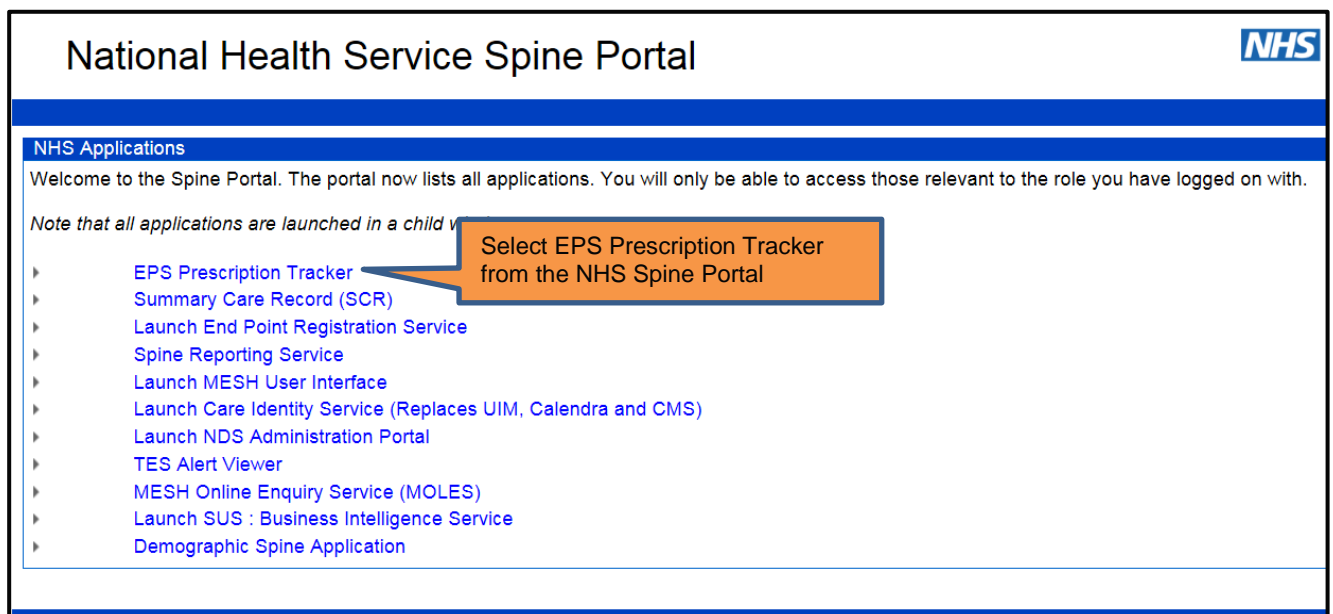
National Health Service Spine Portal

NHS

NHS Applications

Welcome to the Spine Portal. The portal now lists all applications. You will only be able to access those relevant to the role you have logged on with.

Note that all applications are launched in a child w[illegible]

Select EPS Prescription Tracker from the NHS Spine Portal

EPS Prescription Tracker
Summary Care Record (SCR)
Launch End Point Registration Service
Spine Reporting Service
Launch MESH User Interface
Launch Care Identity Service (Replaces UIM, Calendra and CMS)
Launch NDS Administration Portal
TES Alert Viewer
MESH Online Enquiry Service (MOLES)
Launch SUS : Business Intelligence Service
Demographic Spine Application